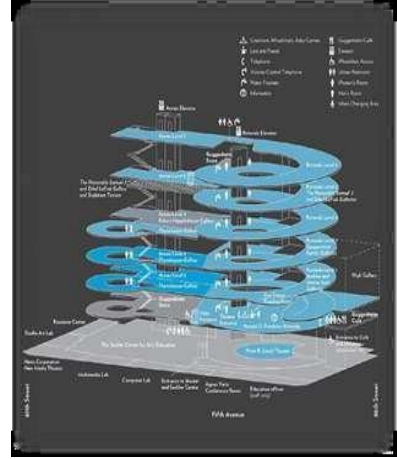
Coatroom, Wheelchairs, Baby Carriers
Lost and Found
Telephone
Volume Control Telephone
Water Fountain
Information
Guggenheim Café
Elevator
Wheelchair Access
Women's Restroom
Women's Room
Men's Room
Infant Changing Area

Annex Elevator
Annex Level 7
Rotunda Elevator
Annex Level 5
The Thannhauser Collection and Gallery
Rotunda Level 6
Annex Level 4
Thannhauser Gallery
Rotunda Level 5
Annex Level 3
Thannhauser Gallery
Rotunda Level 4
Annex Level 2
Thannhauser Gallery
Rotunda Level 3
Rotunda Level 2
High Gallery
Guggenheim Store
Guggenheim Café
Resource Center
Rotunda Level 1
Peter B. Lewis Theater
Sackler Center for Arts Education
Studio Art Lab
Works & Process New Media Theater
Multimedia Lab
Computer Lab
Entrance to Annex and Sackler Center
Aspen Room Conference Room
Education offices
88th Street
Fifth Avenue
89th Street